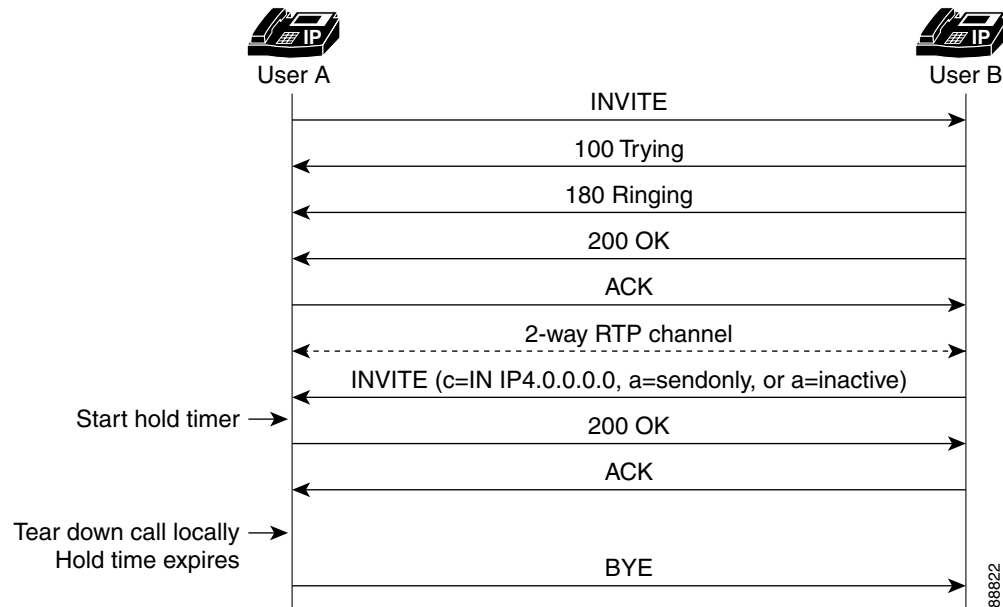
IP
User A

IP
User B

INVITE

100 Trying

180 Ringing

200 OK

ACK

2-way RTP channel

INVITE (c=IN IP4.0.0.0.0, a=sendonly, or a=inactive)

Start hold timer

200 OK

ACK

Tear down call locally
Hold time expires

BYE

88822